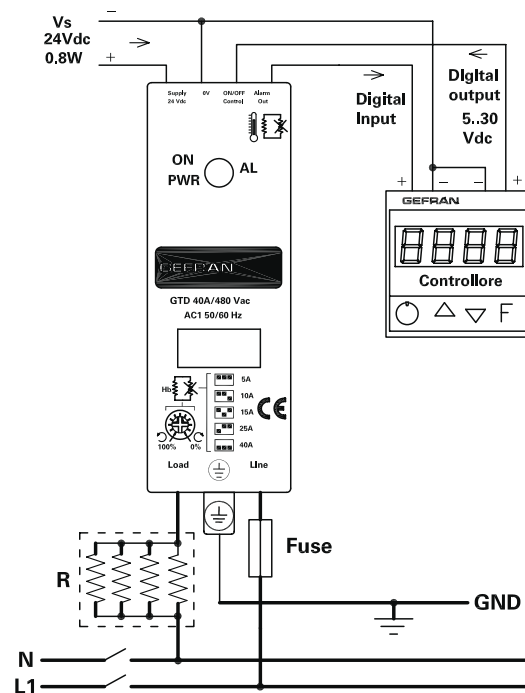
Vs
24Vdc
0.8W
−
+
Supply 24 Vdc
0V
ON/OFF Control
Alarm Out
Digital Input
Digital output
5..30 Vdc
ON
PWR
AL
GEFRAN
GTD 40A/480 Vac
AC1 50/60 Hz
Hb
5A
10A
15A
25A
40A
CE
100%
0%
Load
Line
+
−
−
+
GEFRAN
8888
Controllore
F
Fuse
R
GND
N
L1